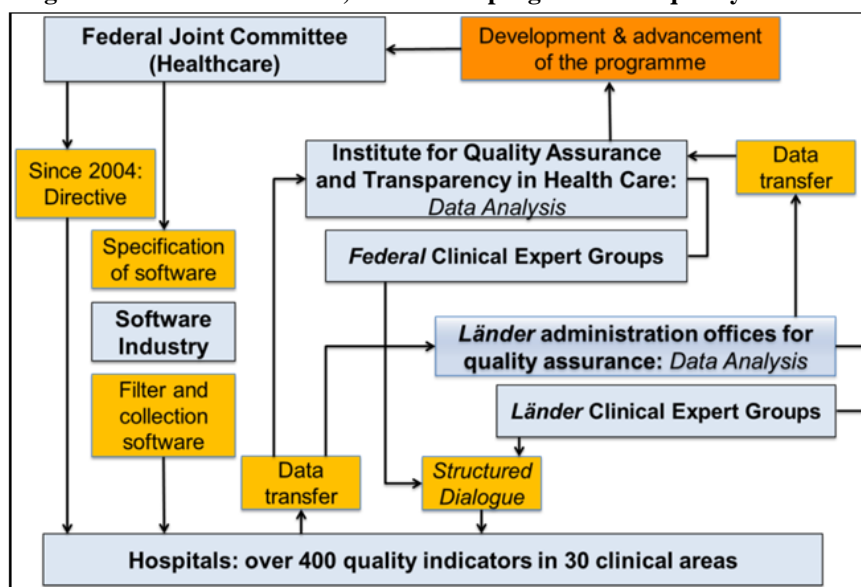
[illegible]

Federal Joint Committee (Healthcare)

Development & advancement of the programme

Since 2004: Directive

Institute for Quality Assurance and Transparency in Health Care: *Data Analysis*

Data transfer

Specification of software

*Federal* Clinical Expert Groups

Software Industry

*Länder* administration offices for quality assurance: *Data Analysis*

Filter and collection software

*Länder* Clinical Expert Groups

Data transfer

*Structured Dialogue*

Hospitals: over 400 quality indicators in 30 clinical areas